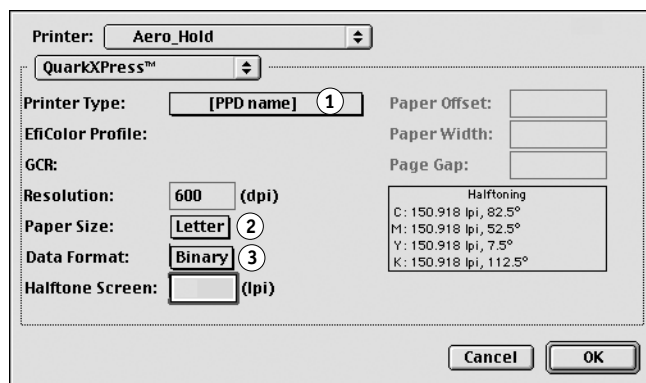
Printer: Aero_Hold

QuarkXPress™

Printer Type: [PPD name] 1

EfiColor Profile:

GCR:

Resolution: 600 (dpi)

Paper Size: Letter 2

Data Format: Binary 3

Halftone Screen: (lpi)

Paper Offset:

Paper Width:

Page Gap:

Halftoning
C: 150.918 lpi, 82.5°
M: 150.918 lpi, 52.5°
Y: 150.918 lpi, 7.5°
K: 150.918 lpi, 112.5°

Cancel OK